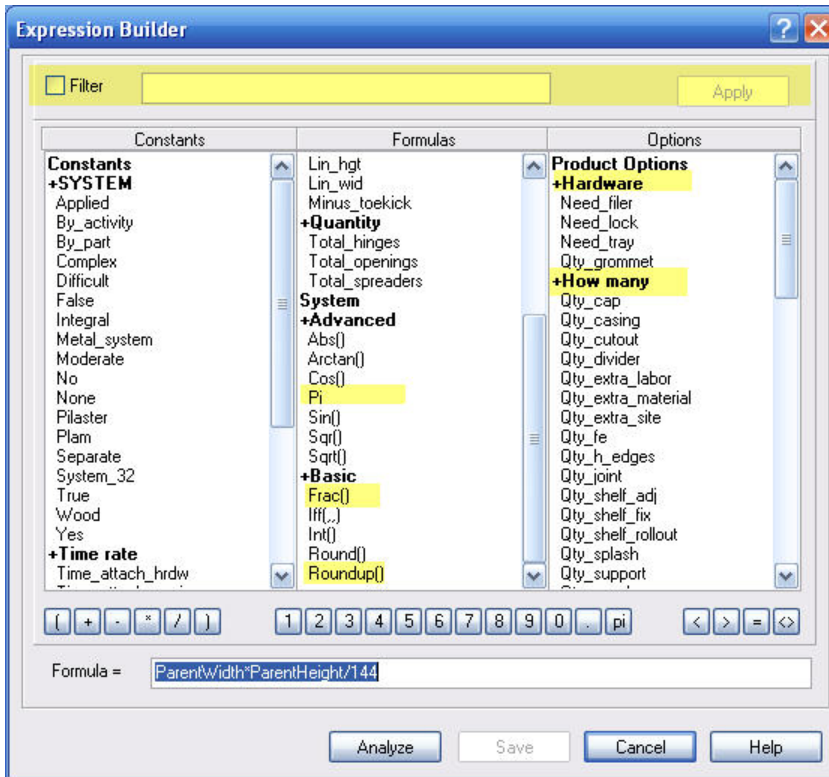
Expression Builder

Filter

Apply

| Constants | Formulas | Options |
|---|---|---|
| Constants | Lin_hgt | Product Options |
| +SYSTEM | Lin_wid | +Hardware |
| Applied | Minus_toekick | Need_filer |
| By_activity | +Quantity | Need_lock |
| By_part | Total_hinges | Need_tray |
| Complex | Total_openings | Qty_grommet |
| Difficult | Total_spreaders | +How many |
| False | System | Qty_cap |
| Integral | +Advanced | Qty_casing |
| Metal_system | Abs() | Qty_cutout |
| Moderate | Arctan() | Qty_divider |
| No | Cos() | Qty_extra_labor |
| None | Pi | Qty_extra_material |
| Pilaster | Sin() | Qty_extra_site |
| Plam | Sqr() | Qty_fe |
| Separate | Sqrt() | Qty_h_edges |
| System_32 | +Basic | Qty_joint |
| True | Frac() | Qty_shelf_adj |
| Wood | Iff(,,) | Qty_shelf_fix |
| Yes | Int() | Qty_shelf_rollout |
| +Time rate | Round() | Qty_splash |
| Time_attach_hrdw | Roundup() | Qty_support |

( + - * / ) 1 2 3 4 5 6 7 8 9 0 . pi < > = <>

Formula = ParentWidth*ParentHeight/144

Analyze Save Cancel Help